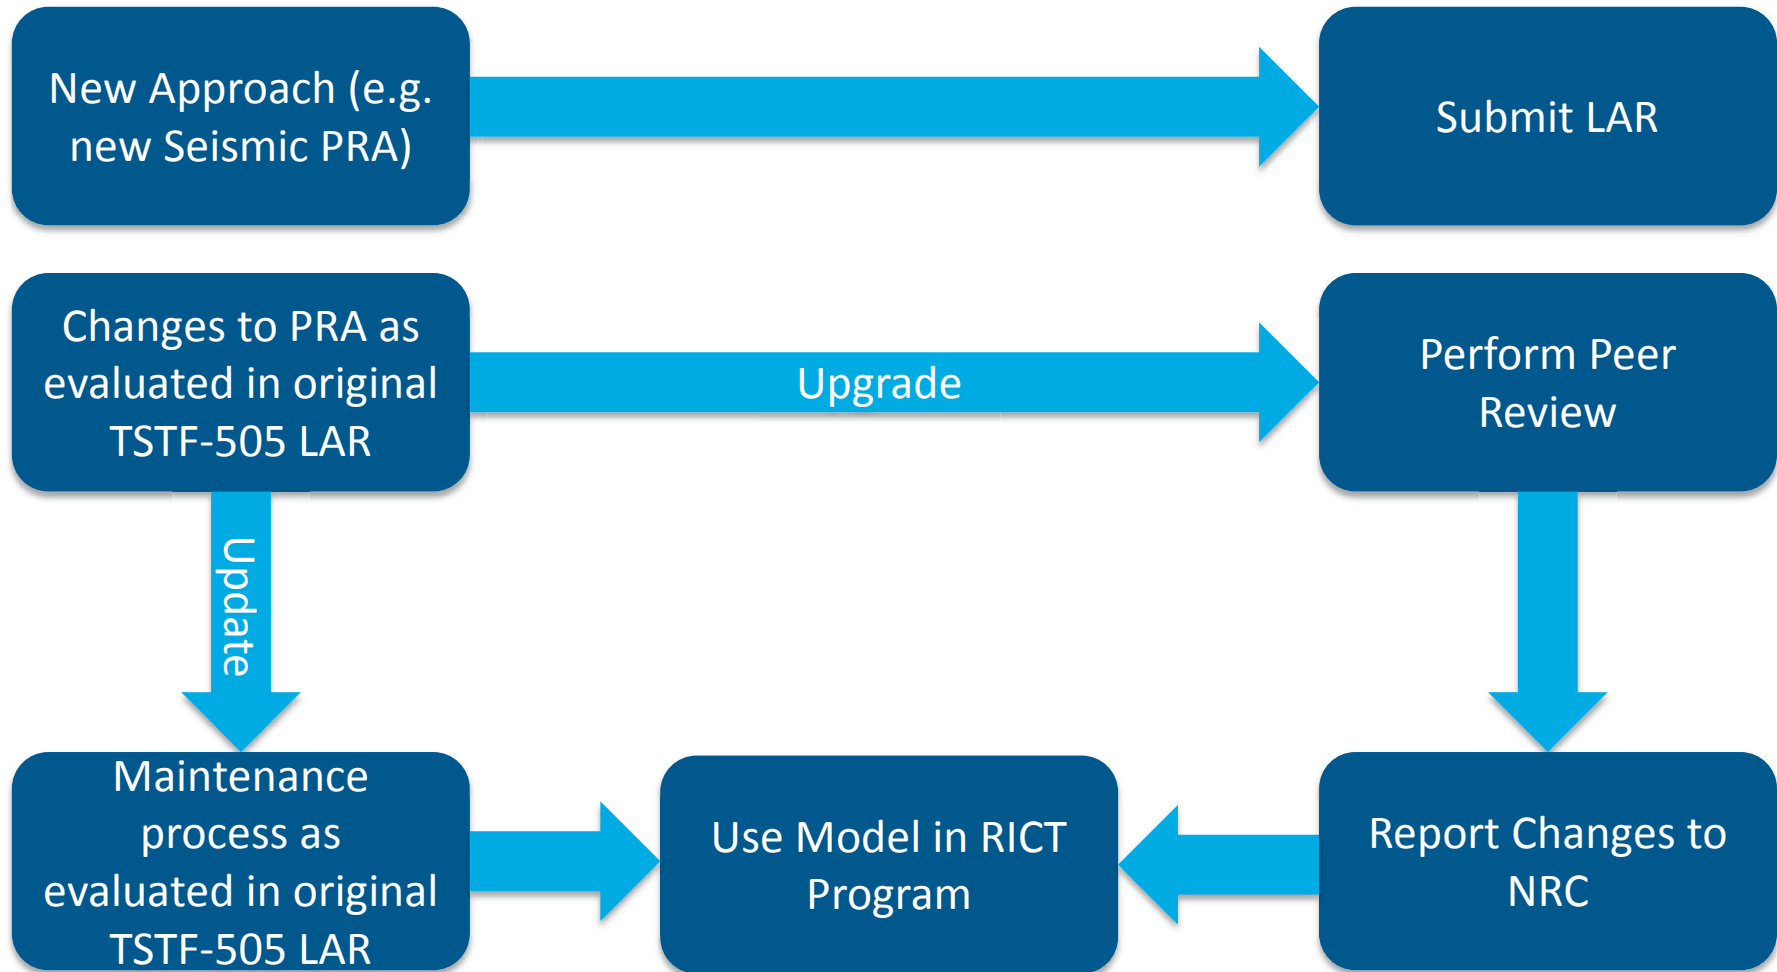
New Approach (e.g. new Seismic PRA)

Submit LAR

Changes to PRA as evaluated in original TSTF-505 LAR

Upgrade

Perform Peer Review

Update

Maintenance process as evaluated in original TSTF-505 LAR

Use Model in RICT Program

Report Changes to NRC